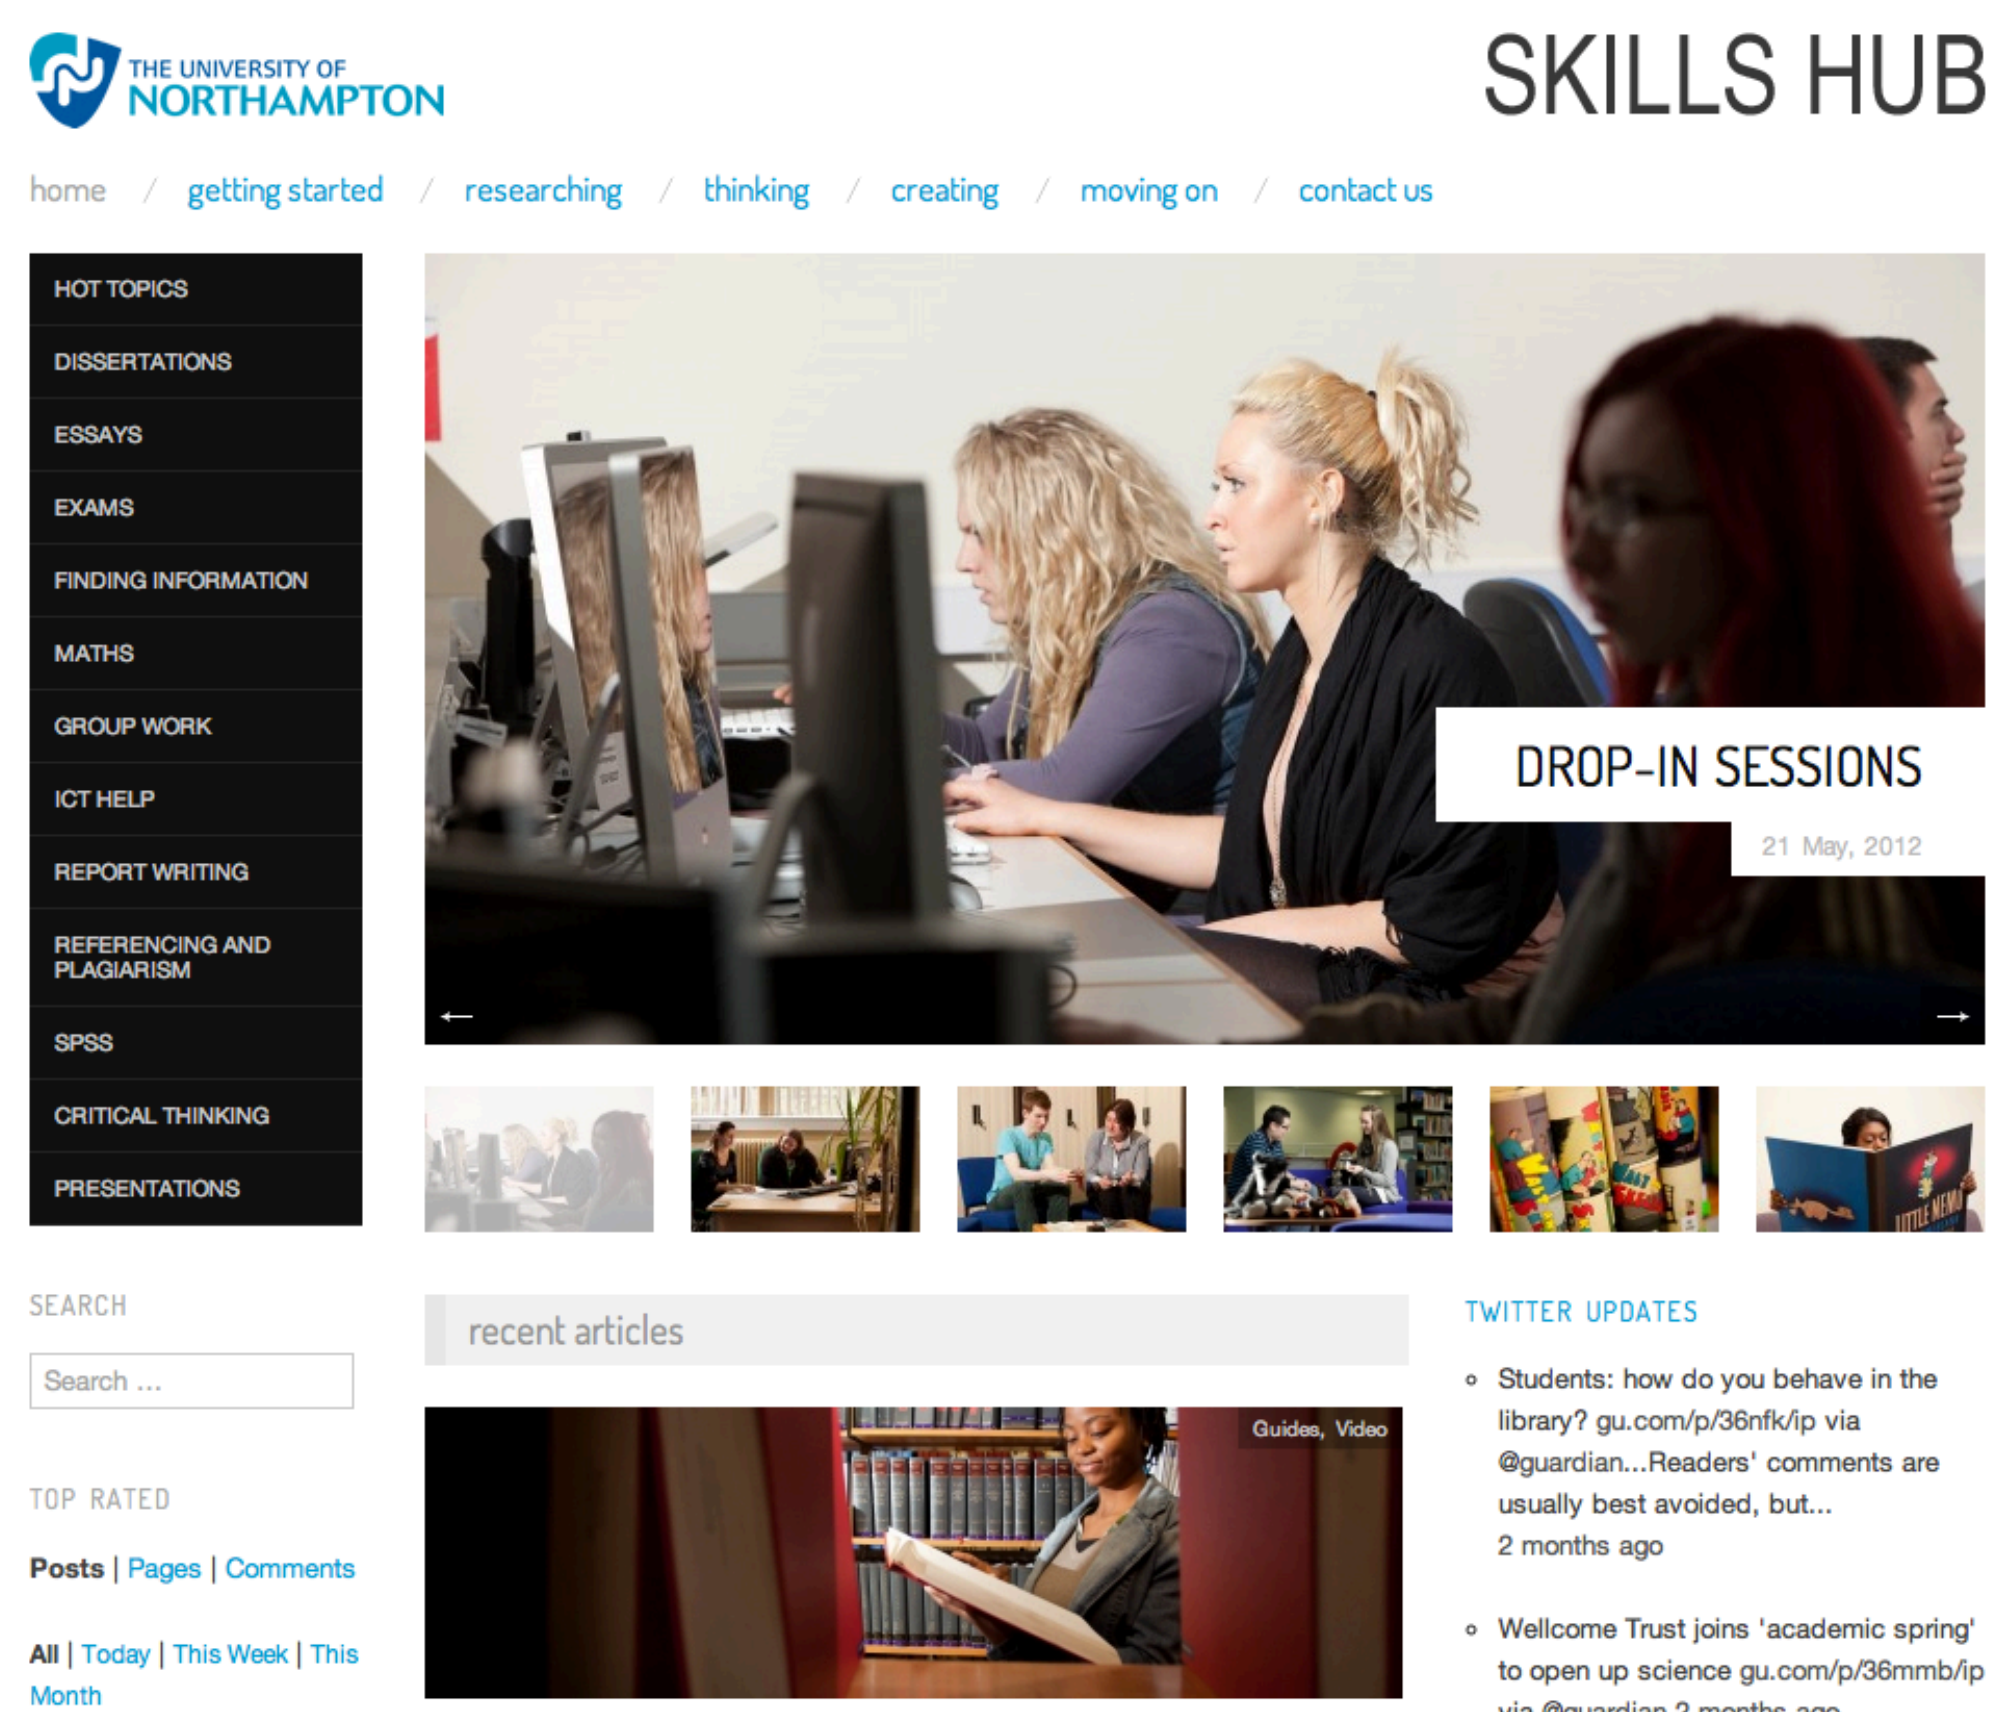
THE UNIVERSITY OF NORTHAMPTON

SKILLS HUB

home / getting started / researching / thinking / creating / moving on / contact us

HOT TOPICS
DISSERTATIONS
ESSAYS
EXAMS
FINDING INFORMATION
MATHS
GROUP WORK
ICT HELP
REPORT WRITING
REFERENCING AND PLAGIARISM
SPSS
CRITICAL THINKING
PRESENTATIONS

DROP-IN SESSIONS
21 May, 2012

←
→

SEARCH
Search ...

TOP RATED
Posts | Pages | Comments
All | Today | This Week | This Month

recent articles

Guides, Video

TWITTER UPDATES
Students: how do you behave in the library? gu.com/p/36nfk/ip via @guardian...Readers' comments are usually best avoided, but...
2 months ago

Wellcome Trust joins 'academic spring' to open up science gu.com/p/36mmb/ip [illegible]